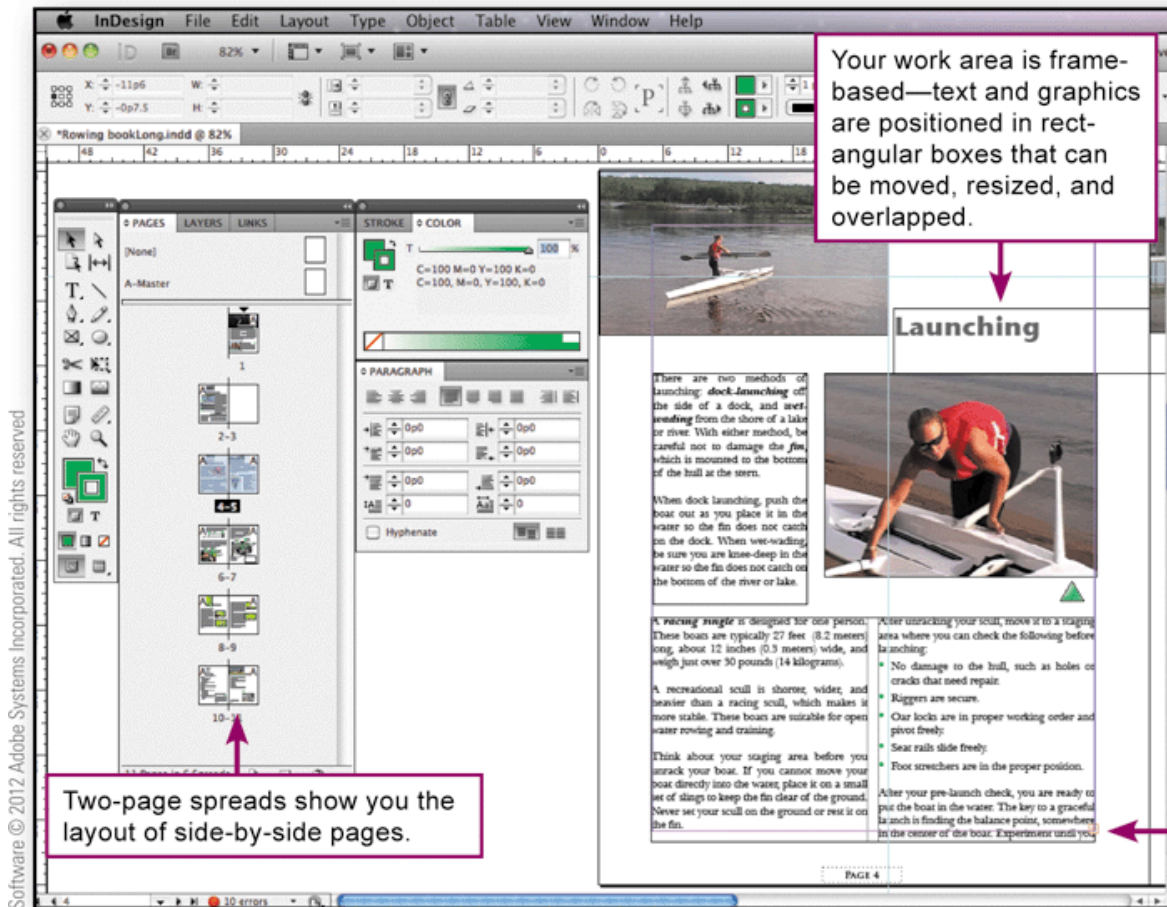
InDesign File Edit Layout Type Object Table View Window Help

82%

X: -11p6 W:
Y: -0p7.5 H:

*Rowing bookLong.indd @ 82%

48 42 36 30 24 18 12 6 0 6 12 18

Your work area is frame-based—text and graphics are positioned in rectangular boxes that can be moved, resized, and overlapped.

PAGES LAYERS LINKS

[None]

A-Master

1

2-3

4-5

6-7

8-9

10-11

STROKE COLOR

T 100 %

C=100 M=0 Y=100 K=0
C=100, M=0, Y=100, K=0

PARAGRAPH

0p0 0p0
0p0 0p0
0p0 0p0
0 0

Hyphenate

Launching

There are two methods of launching: *dock-launching* off the side of a dock, and *wet-wading* from the shore of a lake or river. With either method, be careful not to damage the *fin*, which is mounted to the bottom of the hull at the stern.

When dock launching, push the boat out as you place it in the water so the fin does not catch on the dock. When wet-wading, be sure you are knee-deep in the water so the fin does not catch on the bottom of the river or lake.

A *racing single* is designed for one person. These boats are typically 27 feet (8.2 meters) long, about 12 inches (0.3 meters) wide, and weigh just over 30 pounds (14 kilograms).

A recreational scull is shorter, wider, and heavier than a racing scull, which makes it more stable. These boats are suitable for open water rowing and training.

Think about your staging area before you unrack your boat. If you cannot move your boat directly into the water, place it on a small set of slings to keep the fin clear of the ground. Never set your scull on the ground or rest it on the fin.

After unracking your scull, move it to a staging area where you can check the following before launching:

• No damage to the hull, such as holes or cracks that need repair.
• Riggers are secure.
• Oar locks are in proper working order and pivot freely.
• Seat rails slide freely.
• Foot stretchers are in the proper position.

After your pre-launch check, you are ready to put the boat in the water. The key to a graceful launch is finding the balance point, somewhere in the center of the boat. Experiment until you

PAGE 4

11 Pages in 6 Spreads

Two-page spreads show you the layout of side-by-side pages.

4 10 errors

Software © 2012 Adobe Systems Incorporated. All rights reserved